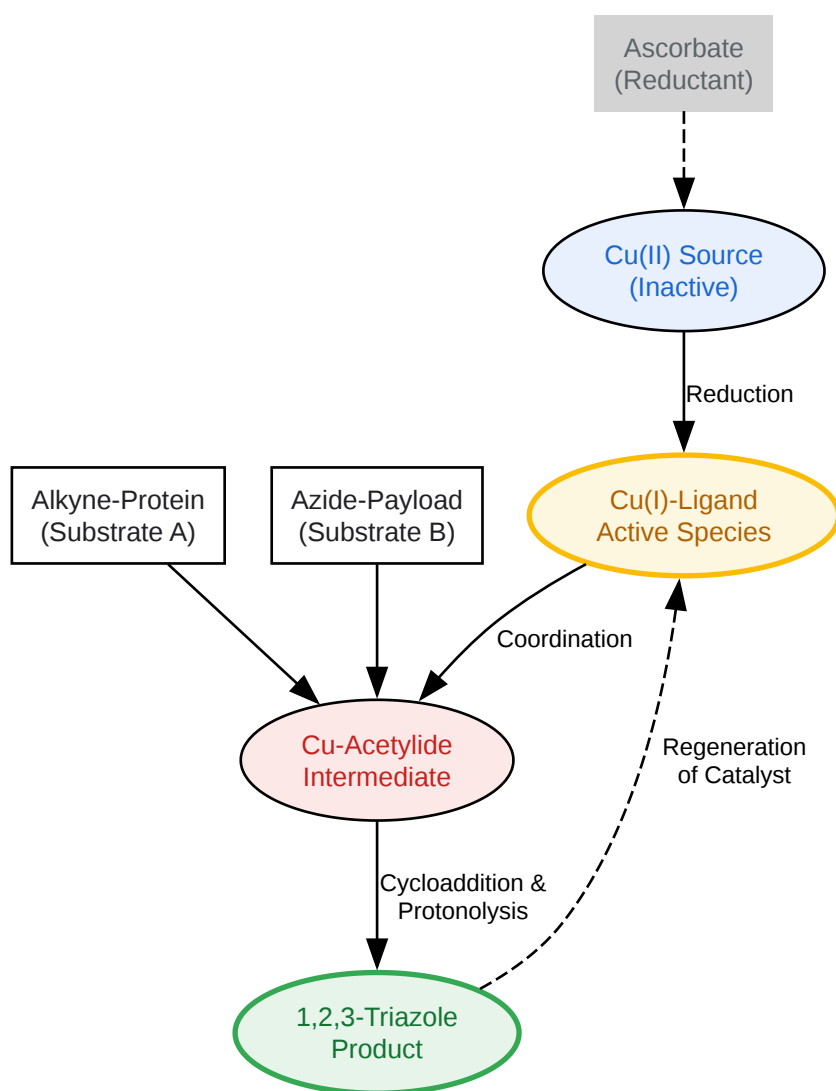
Ascorbate
(Reductant)

Cu(II) Source
(Inactive)

Reduction

Alkyne-Protein
(Substrate A)

Azide-Payload
(Substrate B)

Cu(I)-Ligand
Active Species

Coordination

Cu-Acetylide
Intermediate

Regeneration
of Catalyst

Cycloaddition &
Protonolysis

1,2,3-Triazole
Product